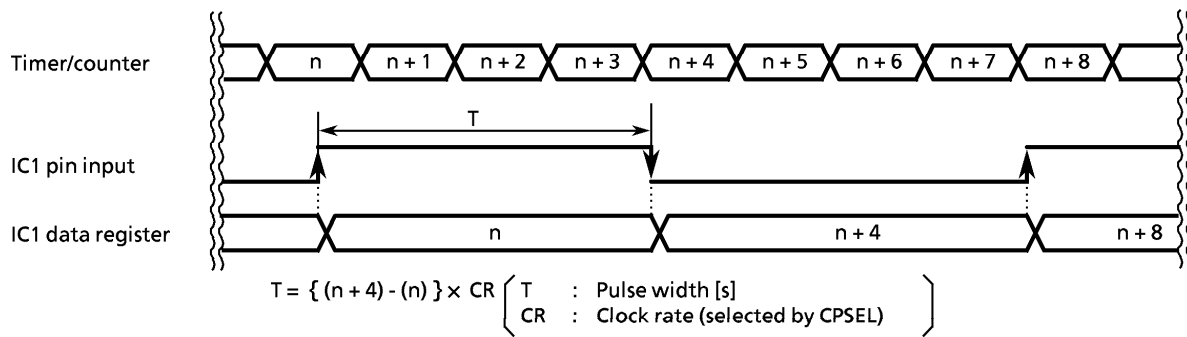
Timer/counter

n
n + 1
n + 2
n + 3
n + 4
n + 5
n + 6
n + 7
n + 8

T

IC1 pin input

IC1 data register

n
n + 4
n + 8

T = { (n + 4) - (n) } × CR ( T : Pulse width [s]
CR : Clock rate (selected by CPSEL) )